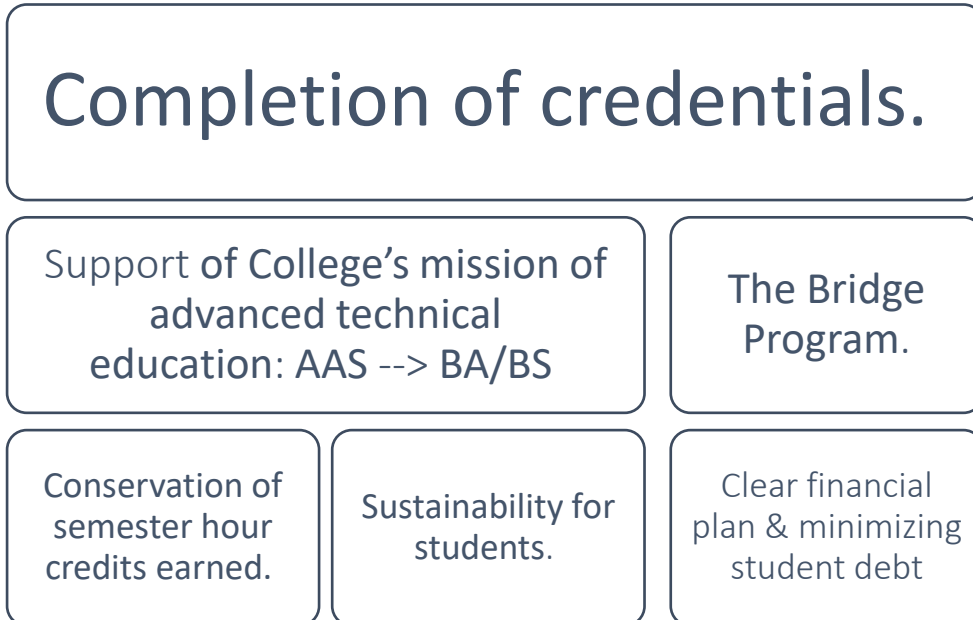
Completion of credentials.

Support of College's mission of advanced technical education: AAS --> BA/BS

The Bridge Program.

Conservation of semester hour credits earned.

Sustainability for students.

Clear financial plan & minimizing student debt